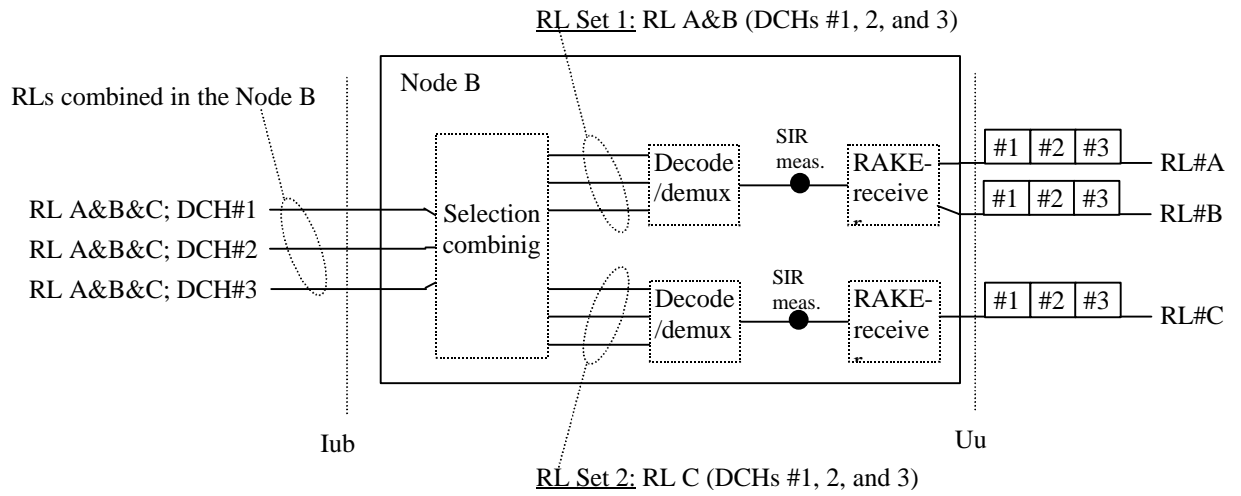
RL Set 1: RL A&B (DCHs #1, 2, and 3)

RLs combined in the Node B

Node B

RL A&B&C; DCH#1
RL A&B&C; DCH#2
RL A&B&C; DCH#3

Selection combinig

Decode /demux

SIR meas.

RAKE-receive r

| #1 | #2 | #3 |
|---|---|---|

RL#A

| #1 | #2 | #3 |
|---|---|---|

RL#B

Decode /demux

SIR meas.

RAKE-receive r

| #1 | #2 | #3 |
|---|---|---|

RL#C

Iub

Uu

RL Set 2: RL C (DCHs #1, 2, and 3)